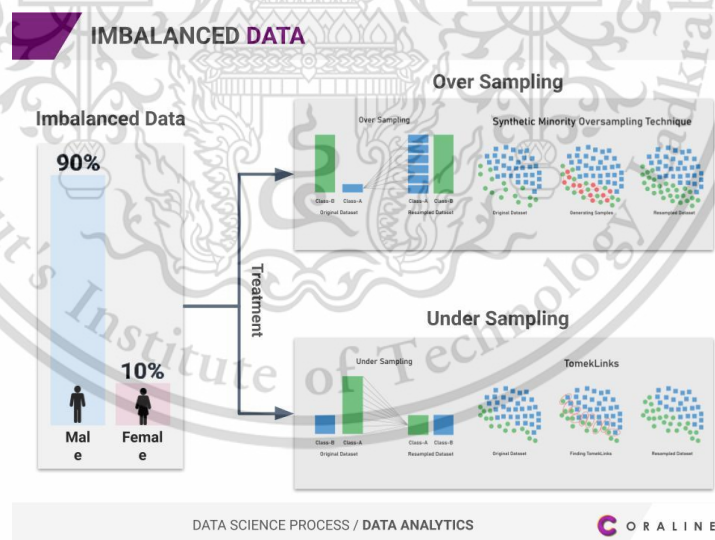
IMBALANCED DATA

Imbalanced Data

90%

10%

Male

Female

Treatment

Over Sampling

Over Sampling

Class-B Class-A
Original Dataset

Class-A Class-B
Resampled Dataset

Synthetic Minority Oversampling Technique

Original Dataset

Generating Samples

Resampled Dataset

Under Sampling

Under Sampling

Class-B Class-A
Original Dataset

Class-A Class-B
Resampled Dataset

TomekLinks

Original Dataset

Finding TomekLinks

Resampled Dataset

Institute of Technology

DATA SCIENCE PROCESS / DATA ANALYTICS

CORALINE